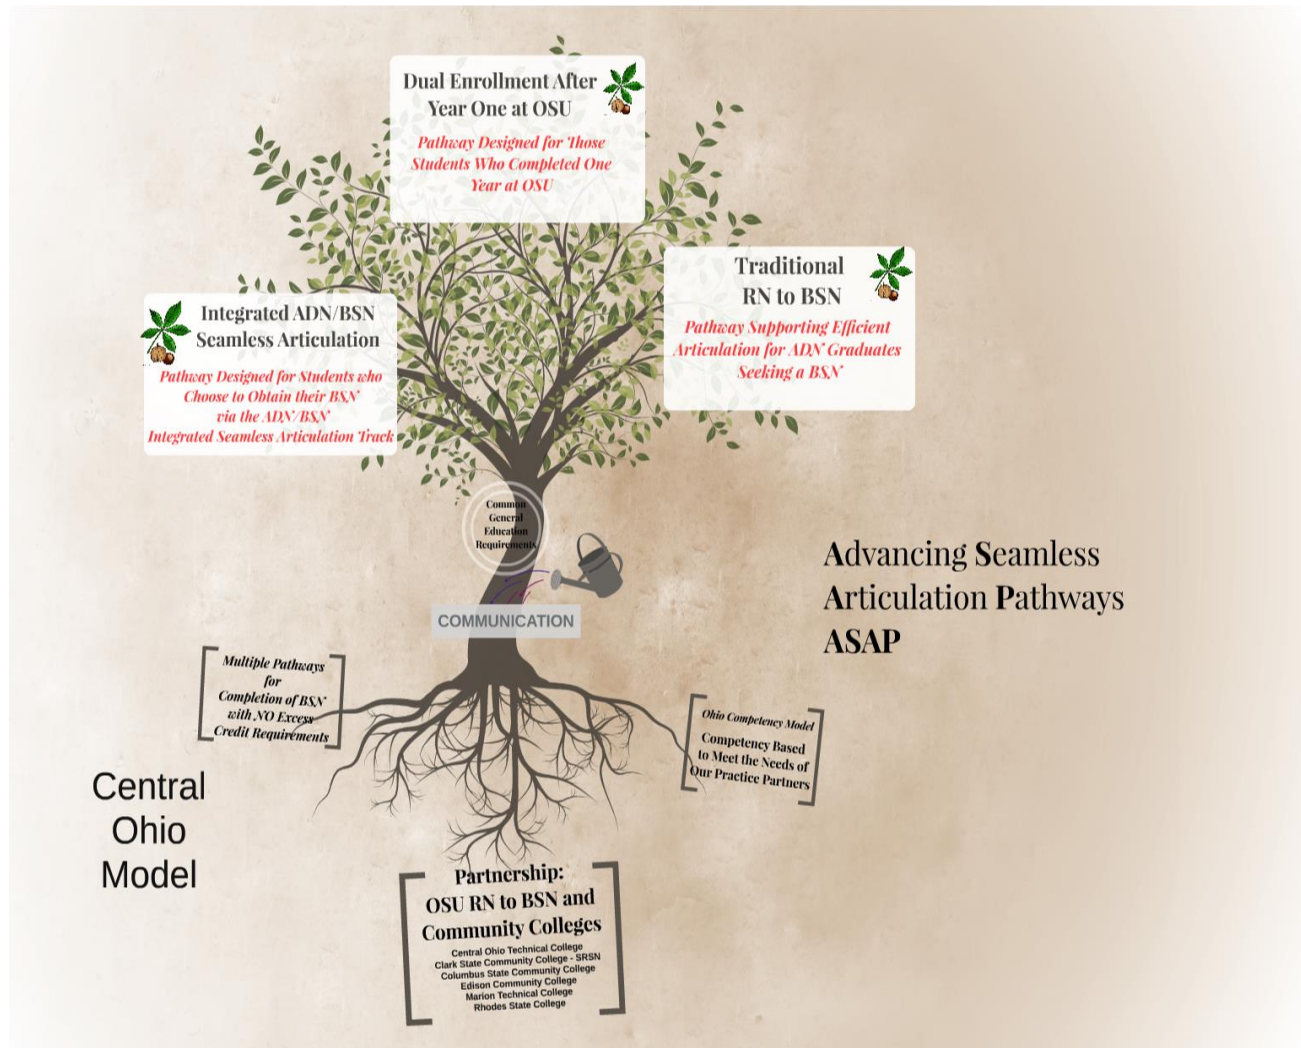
Dual Enrollment After Year One at OSU

Pathway Designed for Those Students Who Completed One Year at OSU

Integrated ADN/BSN Seamless Articulation

Pathway Designed for Students who Choose to Obtain their BSN via the ADN/BSN Integrated Seamless Articulation Track

Traditional RN to BSN

Pathway Supporting Efficient Articulation for ADN Graduates Seeking a BSN

Common General Education Requirements

COMMUNICATION

Advancing Seamless Articulation Pathways ASAP

Multiple Pathways for Completion of BSN with NO Excess Credit Requirements

Ohio Competency Model

Competency Based to Meet the Needs of Our Practice Partners

Central Ohio Model

Partnership: OSU RN to BSN and Community Colleges

Central Ohio Technical College
Clark State Community College - SRSN
Columbus State Community College
Edison Community College
Marion Technical College
Rhodes State College